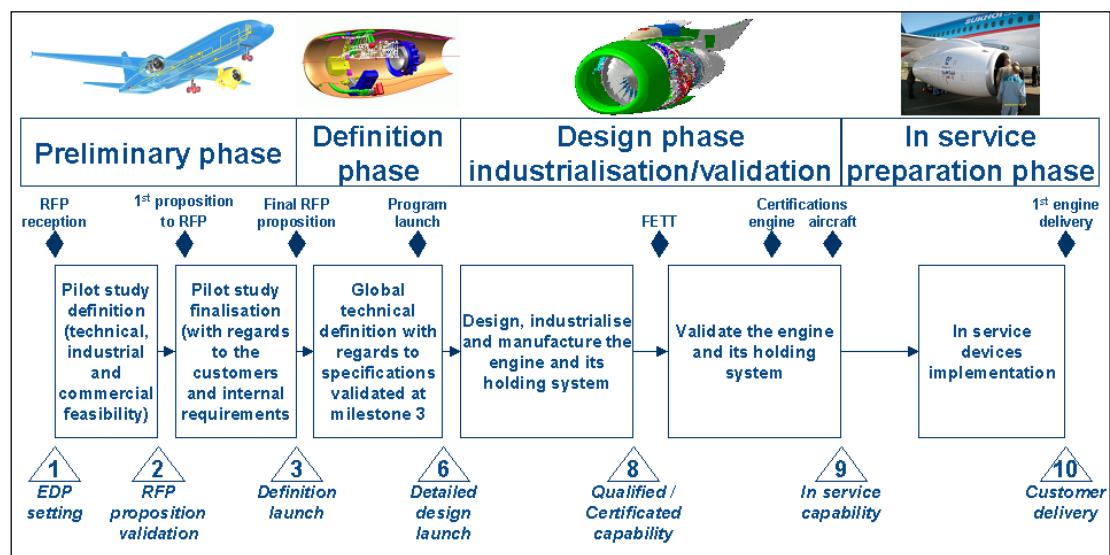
SUKHOI

Preliminary phase

Definition phase

Design phase industrialisation/validation

In service preparation phase

RFP reception

1$^{st}$ proposition to RFP

Final RFP proposition

Program launch

FETT

Certifications engine aircraft

1$^{st}$ engine delivery

Pilot study definition (technical, industrial and commercial feasibility)

Pilot study finalisation (with regards to the customers and internal requirements

Global technical definition with regards to specifications validated at milestone 3

Design, industrialise and manufacture the engine and its holding system

Validate the engine and its holding system

In service devices implementation

1
EDP setting

2
RFP proposition validation

3
Definition launch

6
Detailed design launch

8
Qualified / Certificated capability

9
In service capability

10
Customer delivery